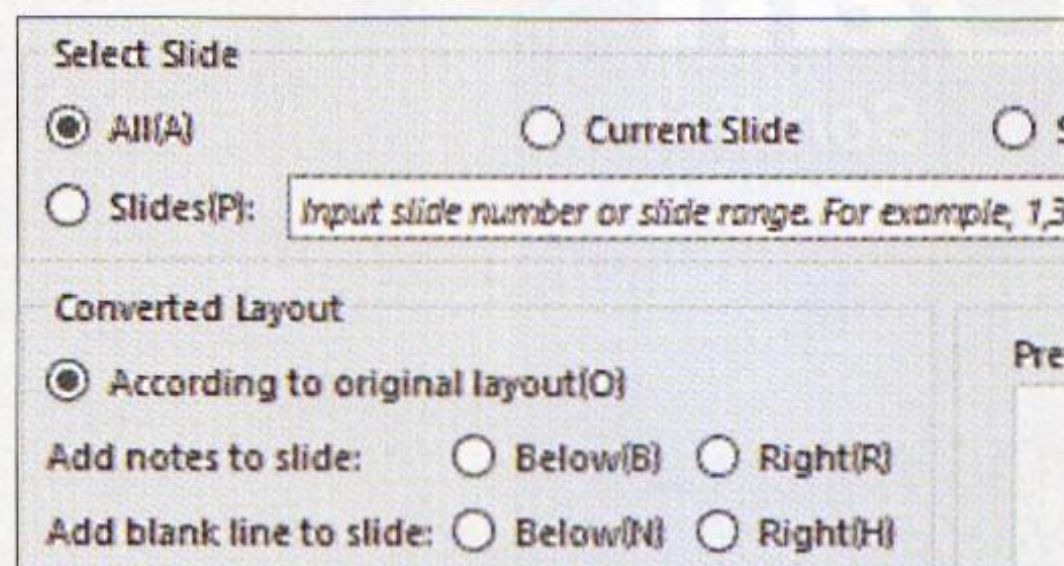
Select Slide

All(A)

Current Slide

S

Slides(P): Input slide number or slide range. For example, 1,3

Converted Layout

According to original layout(O)

Add notes to slide: Below(B) Right(R)

Add blank line to slide: Below(N) Right(H)

Pre